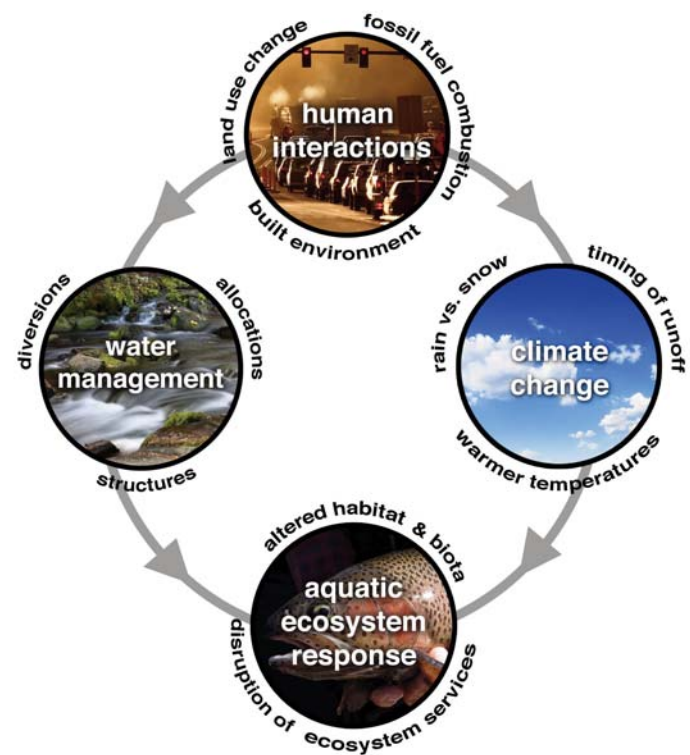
land use change
fossil fuel combustion
human interactions
built environment

diversions
allocations
water management
structures

rain vs. snow
timing of runoff
climate change
warmer temperatures

altered habitat & biota
aquatic ecosystem response
disruption of ecosystem services